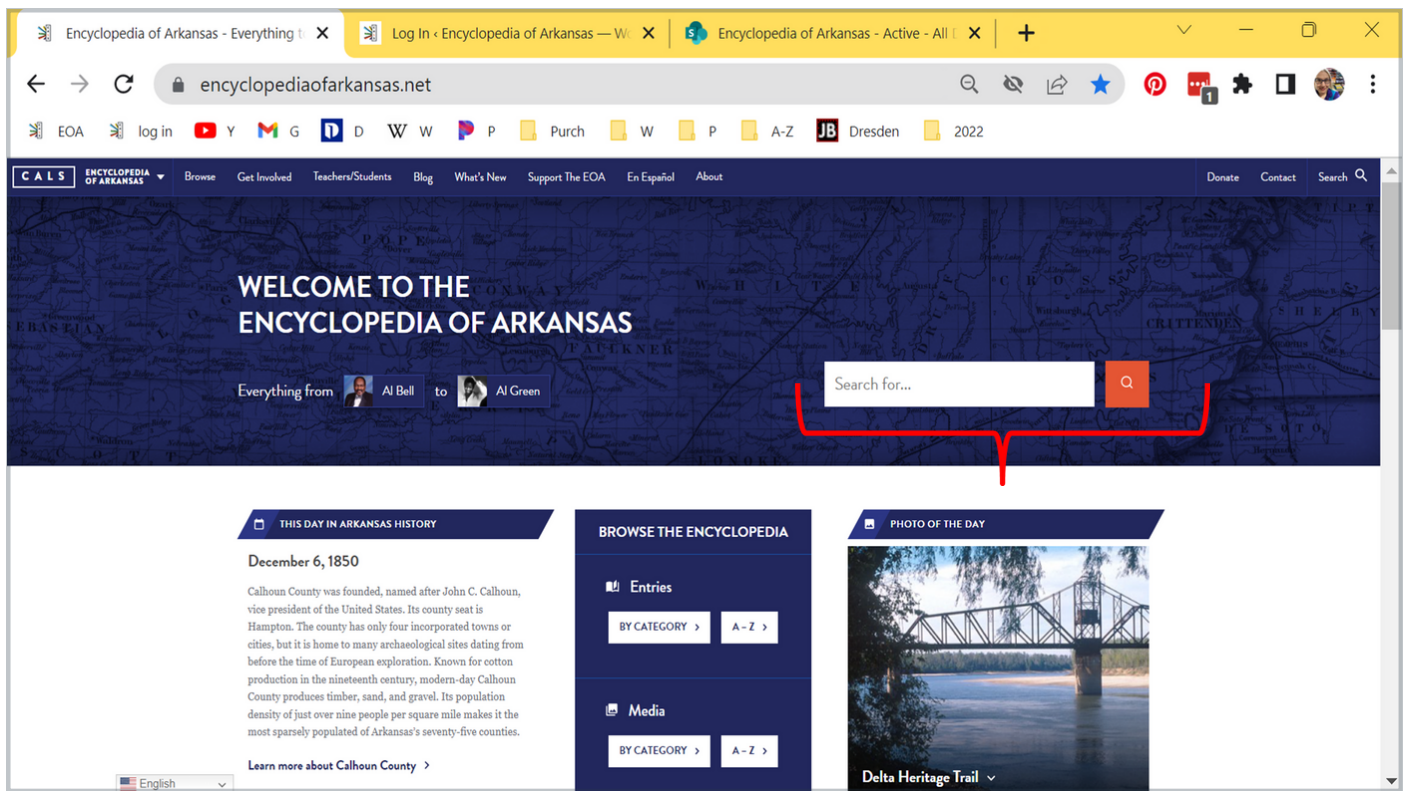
Encyclopedia of Arkansas - Everything t
Log In ‹ Encyclopedia of Arkansas — W
Encyclopedia of Arkansas - Active - All I
encyclopediaofarkansas.net
EOA log in Y G D W P Purch W P A-Z Dresden 2022

CALS ENCYCLOPEDIA OF ARKANSAS Browse Get Involved Teachers/Students Blog What's New Support The EOA En Español About Donate Contact Search

WELCOME TO THE ENCYCLOPEDIA OF ARKANSAS

Everything from Al Bell to Al Green

Search for...

THIS DAY IN ARKANSAS HISTORY

December 6, 1850

Calhoun County was founded, named after John C. Calhoun, vice president of the United States. Its county seat is Hampton. The county has only four incorporated towns or cities, but it is home to many archaeological sites dating from before the time of European exploration. Known for cotton production in the nineteenth century, modern-day Calhoun County produces timber, sand, and gravel. Its population density of just over nine people per square mile makes it the most sparsely populated of Arkansas's seventy-five counties.

Learn more about Calhoun County

BROWSE THE ENCYCLOPEDIA

Entries

BY CATEGORY A – Z

Media

BY CATEGORY A – Z

PHOTO OF THE DAY

Delta Heritage Trail

English